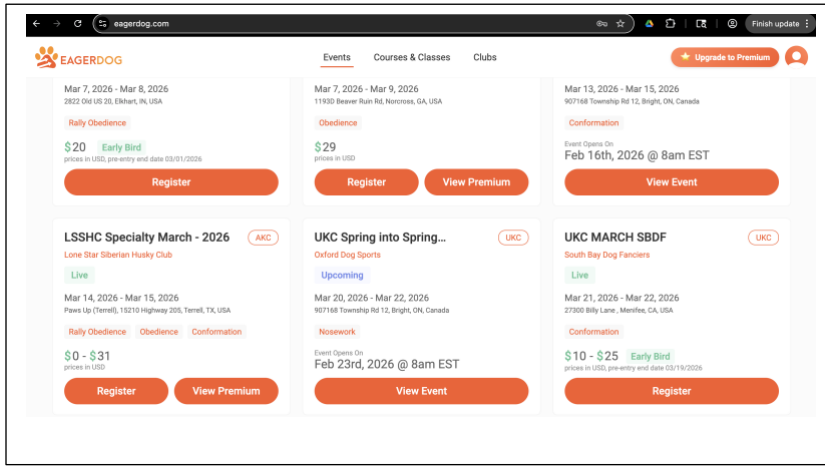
eagerdog.com

Finish update

EAGERDOG

Events Courses & Classes Clubs

Upgrade to Premium

Mar 7, 2026 - Mar 8, 2026
2822 Old US 20, Elkhart, IN, USA

Rally Obedience

$20 Early Bird
prices in USD, pre-entry end date 03/01/2026

Register

Mar 7, 2026 - Mar 9, 2026
1193D Beaver Ruin Rd, Norcross, GA, USA

Obedience

$29
prices in USD

Register View Premium

Mar 13, 2026 - Mar 15, 2026
907168 Township Rd 12, Bright, ON, Canada

Conformation

Event Opens On
Feb 16th, 2026 @ 8am EST

View Event

LSSHC Specialty March - 2026 AKC
Lone Star Siberian Husky Club

Live

Mar 14, 2026 - Mar 15, 2026
Paws Up (Terrell), 15210 Highway 205, Terrell, TX, USA

Rally Obedience Obedience Conformation

$0 - $31
prices in USD

Register View Premium

UKC Spring into Spring... UKC
Oxford Dog Sports

Upcoming

Mar 20, 2026 - Mar 22, 2026
907168 Township Rd 12, Bright, ON, Canada

Nosework

Event Opens On
Feb 23rd, 2026 @ 8am EST

View Event

UKC MARCH SBDF UKC
South Bay Dog Fanciers

Live

Mar 21, 2026 - Mar 22, 2026
27300 Billy Lane , Menifee, CA, USA

Conformation

$10 - $25 Early Bird
prices in USD, pre-entry end date 03/19/2026

Register